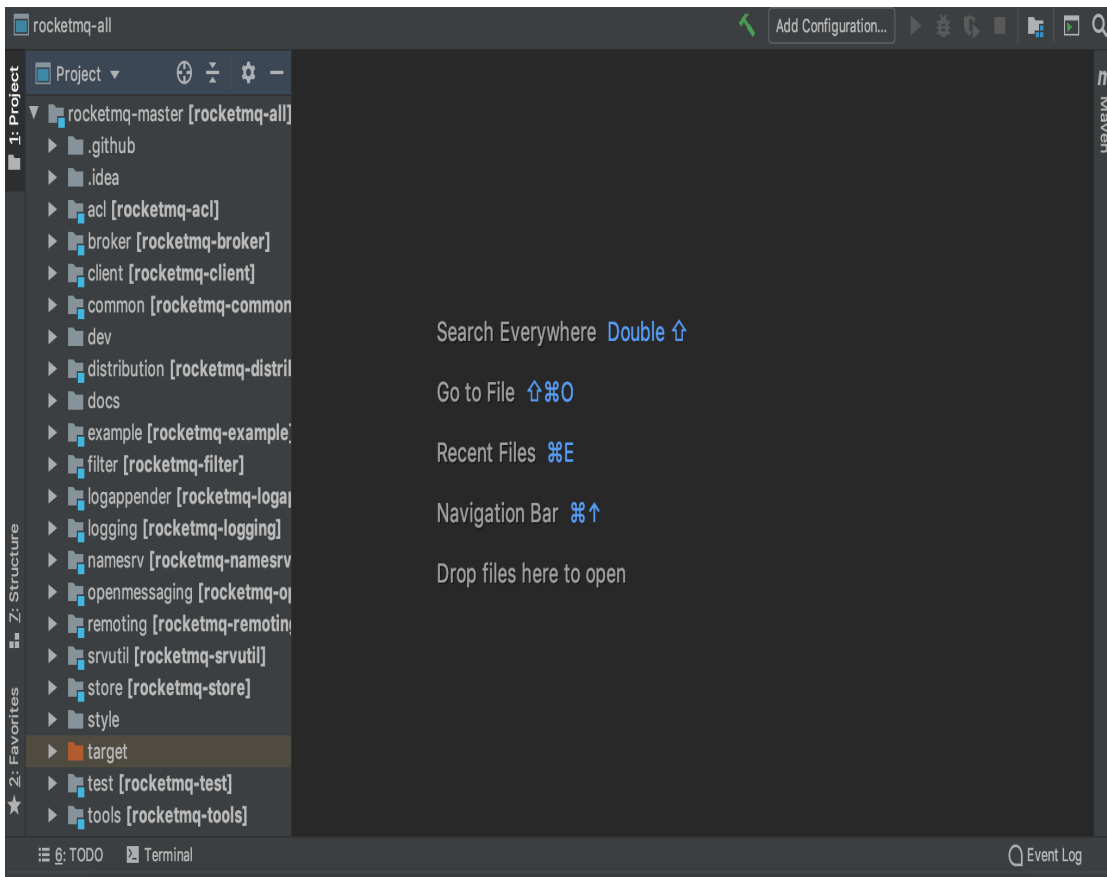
rocketmq-all

Add Configuration...

1: Project

Project

rocketmq-master [rocketmq-all]
.github
.idea
acl [rocketmq-acl]
broker [rocketmq-broker]
client [rocketmq-client]
common [rocketmq-common
dev
distribution [rocketmq-distril
docs
example [rocketmq-example
filter [rocketmq-filter]
logappender [rocketmq-loga
logging [rocketmq-logging]
namesrv [rocketmq-namesrv
openmessaging [rocketmq-o
remoting [rocketmq-remotin
srvutil [rocketmq-srvutil]
store [rocketmq-store]
style
target
test [rocketmq-test]
tools [rocketmq-tools]

Search Everywhere Double ⇧

Go to File ⇧⌘O

Recent Files ⌘E

Navigation Bar ⌘↑

Drop files here to open

Maven

Z: Structure

2: Favorites

6: TODO Terminal

Event Log